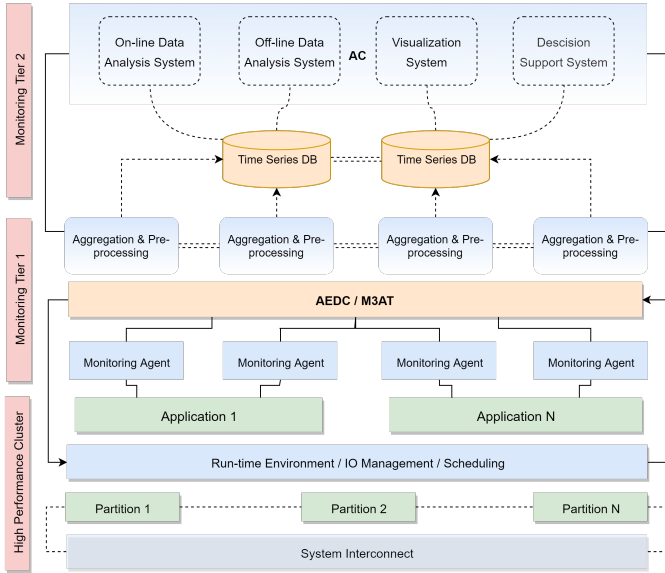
Monitoring Tier 2

On-line Data Analysis System

Off-line Data Analysis System

AC

Visualization System

Descision Support System

Time Series DB

Time Series DB

Monitoring Tier 1

Aggregation & Pre-processing

Aggregation & Pre-processing

Aggregation & Pre-processing

Aggregation & Pre-processing

AEDC / M3AT

Monitoring Agent

Monitoring Agent

Monitoring Agent

Monitoring Agent

Application 1

Application N

High Performance Cluster

Run-time Environment / IO Management / Scheduling

Partition 1

Partition 2

Partition N

System Interconnect